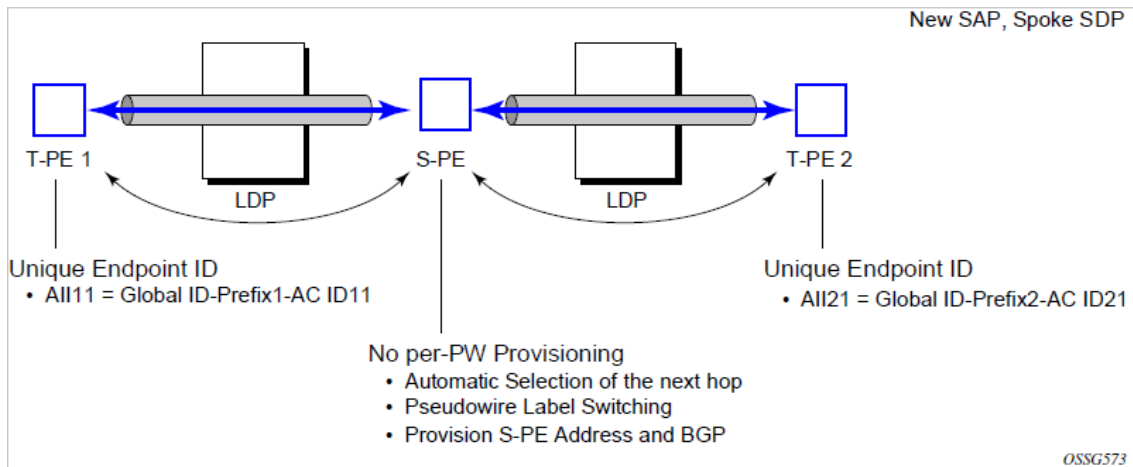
New SAP, Spoke SDP

T-PE 1

S-PE

T-PE 2

LDP

LDP

Unique Endpoint ID
• AII11 = Global ID-Prefix1-AC ID11

Unique Endpoint ID
• AII21 = Global ID-Prefix2-AC ID21

No per-PW Provisioning
• Automatic Selection of the next hop
• Pseudowire Label Switching
• Provision S-PE Address and BGP

OSSG573